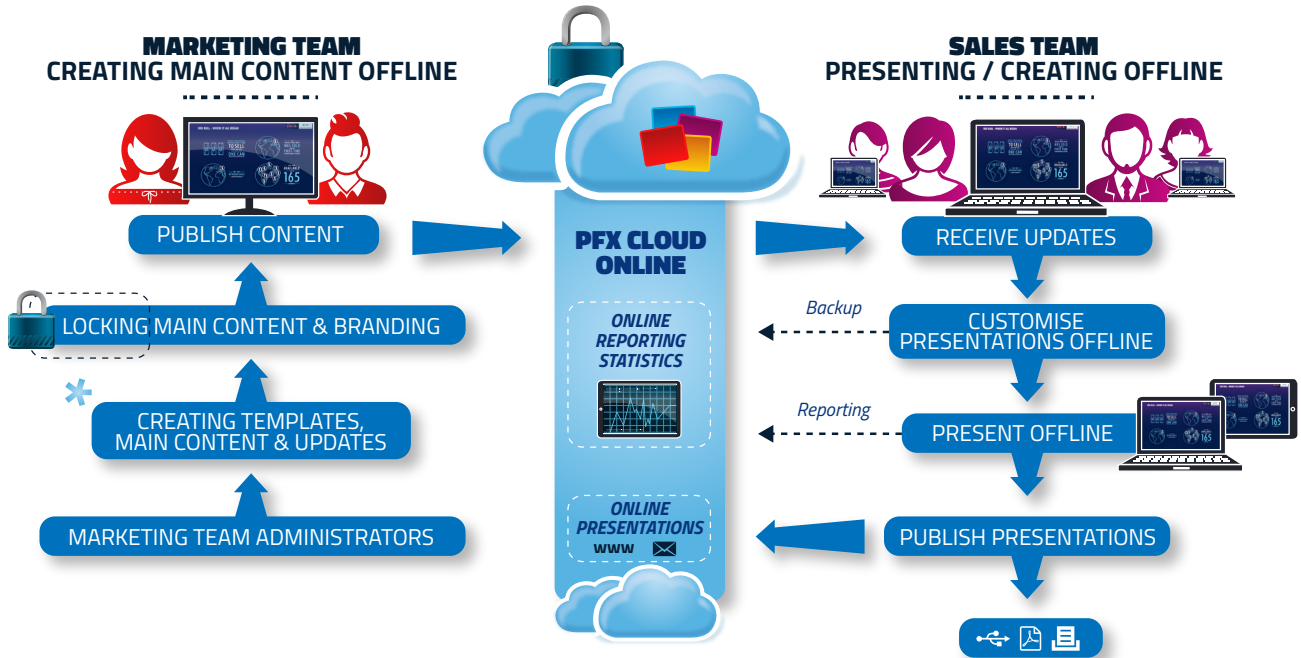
MARKETING TEAM
CREATING MAIN CONTENT OFFLINE

PUBLISH CONTENT

LOCKING MAIN CONTENT & BRANDING

CREATING TEMPLATES, MAIN CONTENT & UPDATES

MARKETING TEAM ADMINISTRATORS

PFX CLOUD ONLINE

ONLINE REPORTING STATISTICS

ONLINE PRESENTATIONS
www

SALES TEAM
PRESENTING / CREATING OFFLINE

RECEIVE UPDATES

Backup

CUSTOMISE PRESENTATIONS OFFLINE

Reporting

PRESENT OFFLINE

PUBLISH PRESENTATIONS